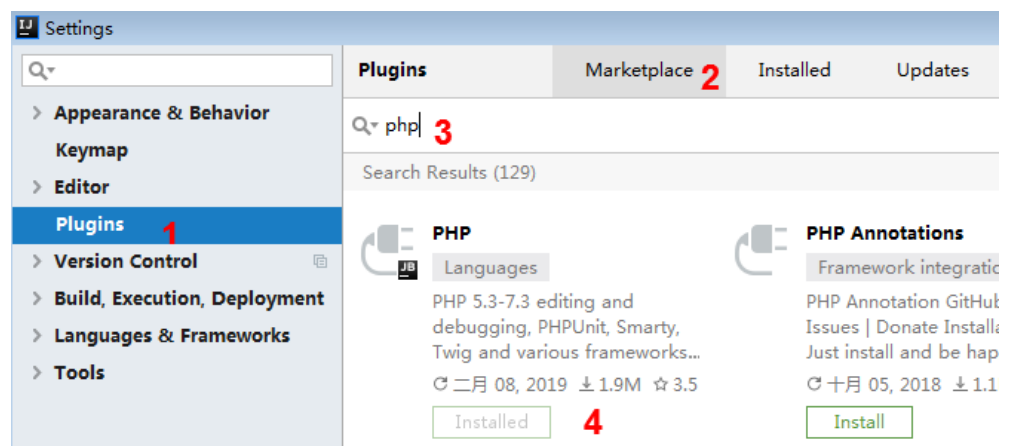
IJ Settings

Q▾

> Appearance & Behavior

Keymap

> Editor

Plugins 1

> Version Control

> Build, Execution, Deployment

> Languages & Frameworks

> Tools

Plugins

Marketplace 2

Installed

Updates

Q▾ php 3

Search Results (129)

PHP

JB

Languages

PHP 5.3-7.3 editing and debugging, PHPUnit, Smarty, Twig and various frameworks...

二月 08, 2019 ⬇1.9M ☆3.5

Installed 4

PHP Annotations

Framework integratio

PHP Annotation GitHub Issues | Donate Installa Just install and be hap

十月 05, 2018 ⬇1.1

Install